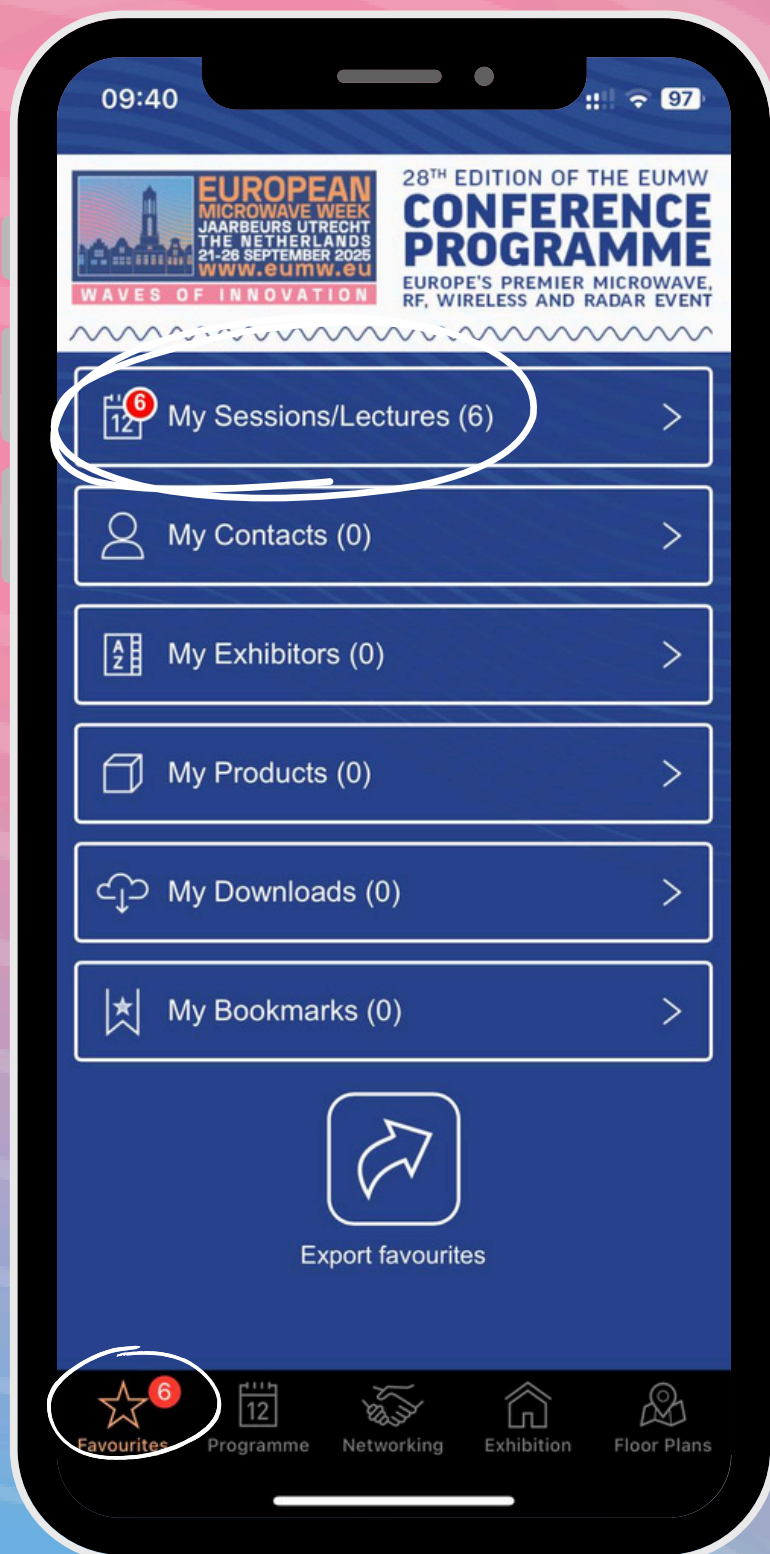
09:40
97

EUROPEAN MICROWAVE WEEK
JAARBEURS UTRECHT
THE NETHERLANDS
21-26 SEPTEMBER 2025
www.eumw.eu
WAVES OF INNOVATION

28TH EDITION OF THE EUMW
CONFERENCE PROGRAMME
EUROPE'S PREMIER MICROWAVE, RF, WIRELESS AND RADAR EVENT

6 12 My Sessions/Lectures (6) >

My Contacts (0) >

AZ My Exhibitors (0) >

My Products (0) >

My Downloads (0) >

My Bookmarks (0) >

Export favourites

6 Favourites
12 Programme
Networking
Exhibition
Floor Plans